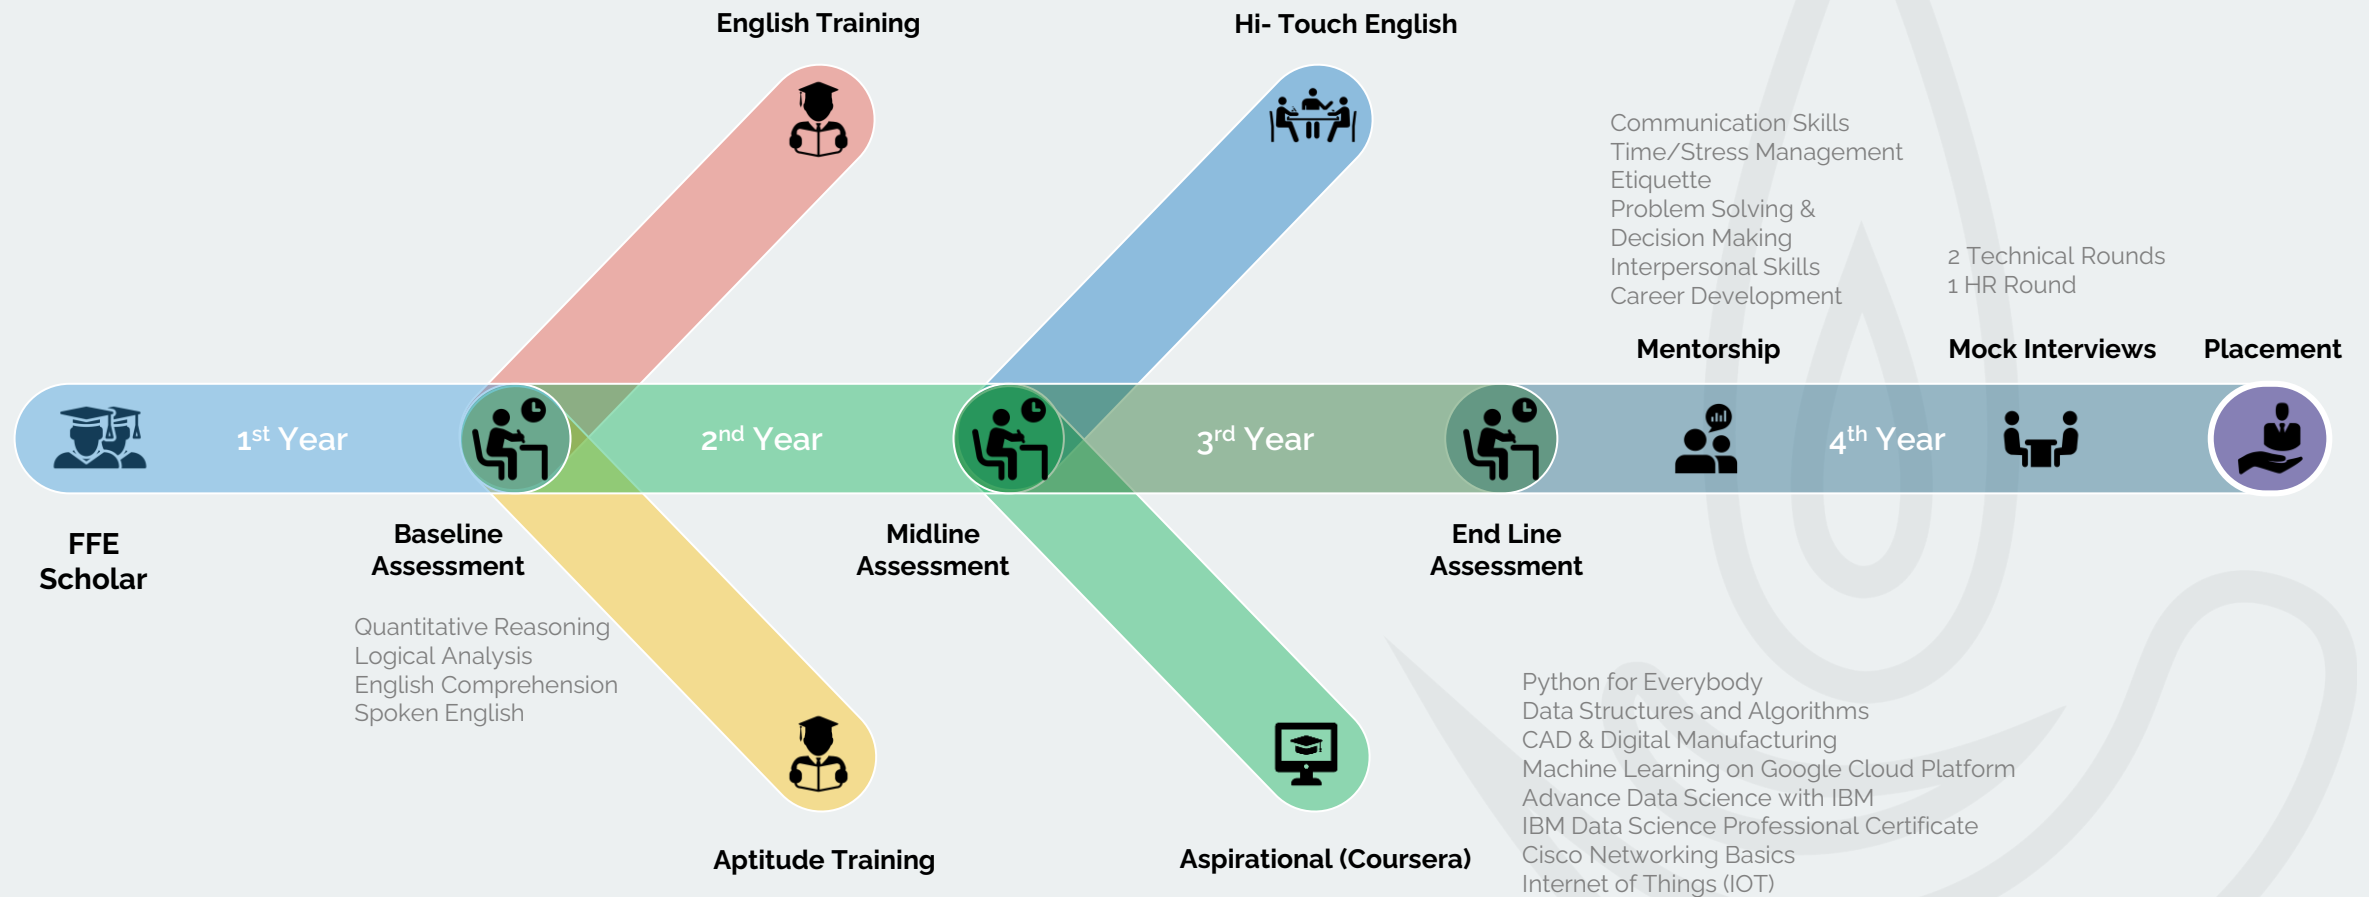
English Training

Hi- Touch English

Communication Skills
Time/Stress Management
Etiquette
Problem Solving &
Decision Making
Interpersonal Skills
Career Development

2 Technical Rounds
1 HR Round

Mentorship

Mock Interviews

Placement

$1^{st}$ Year

$2^{nd}$ Year

$3^{rd}$ Year

$4^{th}$ Year

FFE
Scholar

Baseline
Assessment

Midline
Assessment

End Line
Assessment

Quantitative Reasoning
Logical Analysis
English Comprehension
Spoken English

Python for Everybody
Data Structures and Algorithms
CAD & Digital Manufacturing
Machine Learning on Google Cloud Platform
Advance Data Science with IBM
IBM Data Science Professional Certificate
Cisco Networking Basics
Internet of Things (IOT)

Aptitude Training

Aspirational (Coursera)